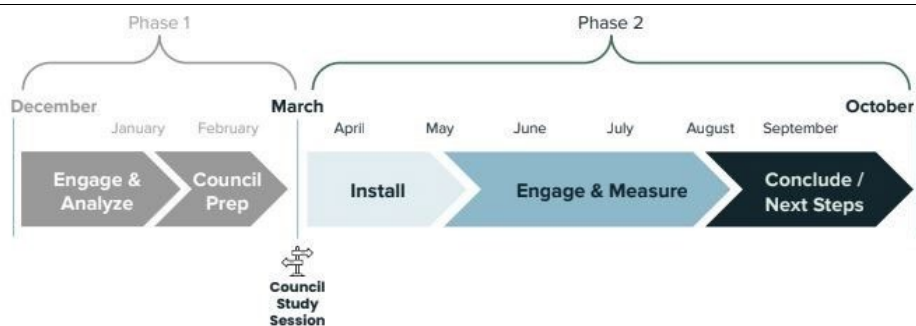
Phase 1

Phase 2

December

January

February

March

April

May

June

July

August

September

October

Engage & Analyze

Council Prep

Install

Engage & Measure

Conclude / Next Steps

Council Study Session